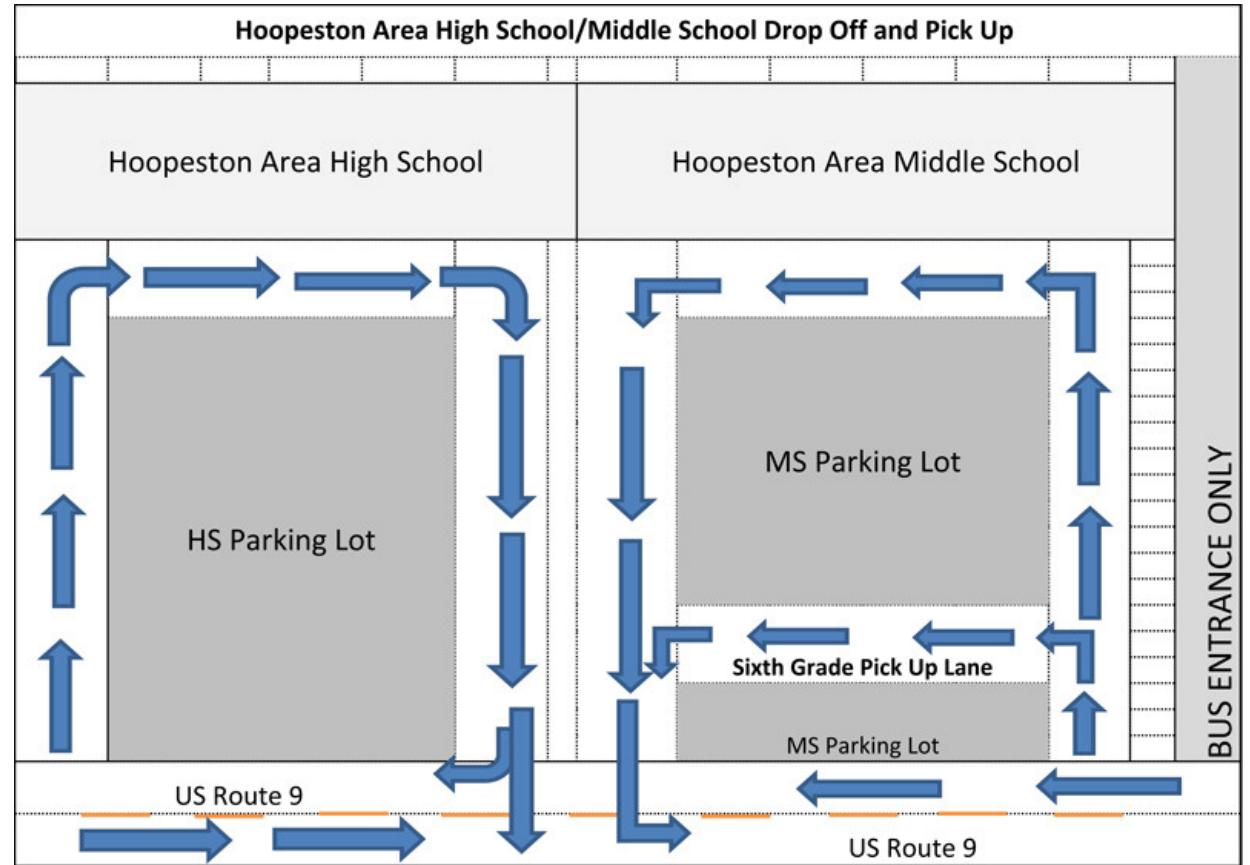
Hoopeston Area High School/Middle School Drop Off and Pick Up

Hoopeston Area High School

Hoopeston Area Middle School

MS Parking Lot

HS Parking Lot

Sixth Grade Pick Up Lane

MS Parking Lot

BUS ENTRANCE ONLY

US Route 9

US Route 9